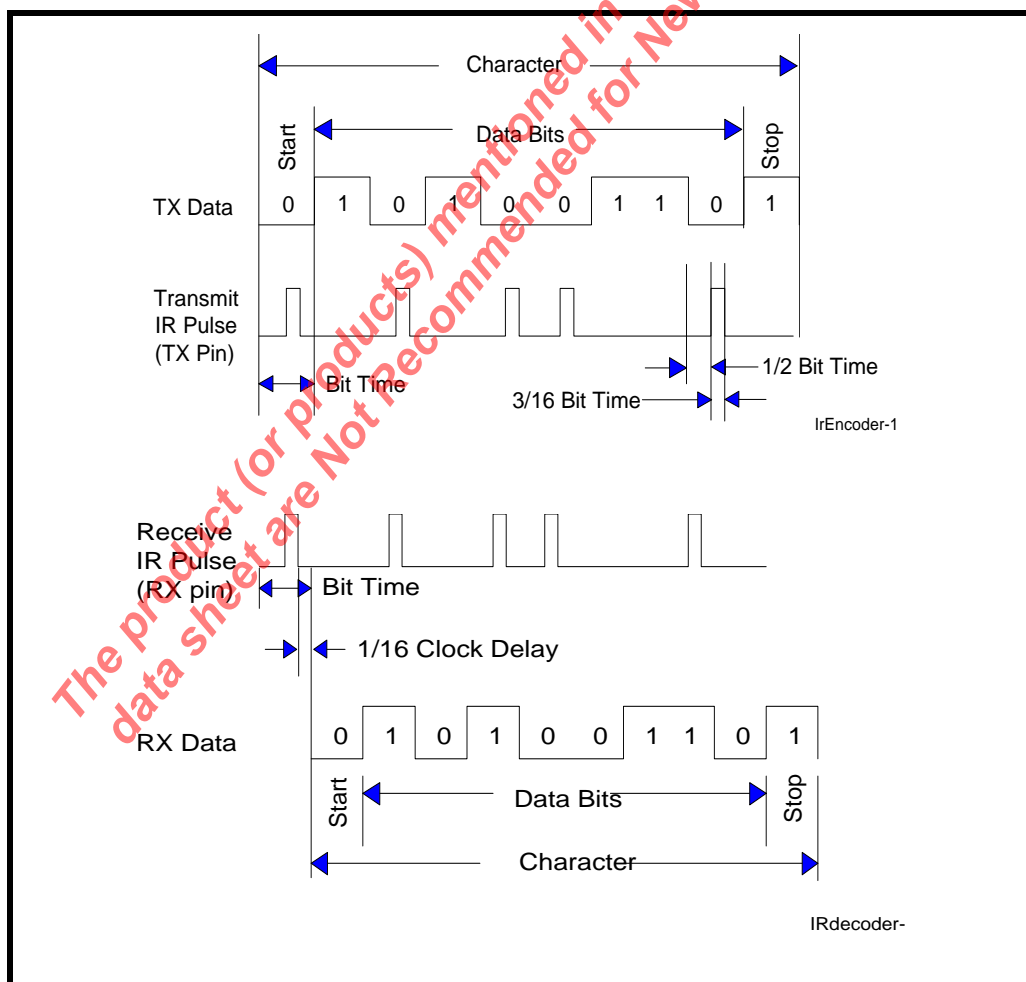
Character

Start

Data Bits

Stop

TX Data

0 1 0 1 0 0 1 1 0 1

Transmit IR Pulse (TX Pin)

Bit Time

1/2 Bit Time

3/16 Bit Time

IrEncoder-1

Receive IR Pulse (RX pin)

Bit Time

1/16 Clock Delay

RX Data

0 1 0 1 0 0 1 1 0 1

Start

Data Bits

Stop

Character

IRdecoder-

The product (or products) mentioned in this data sheet are Not Recommended for New